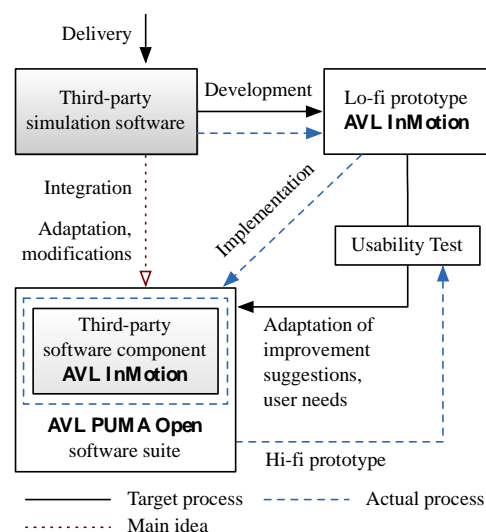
Delivery

Third-party simulation software

Development

Lo-fi prototype
AVL InMotion

Integration

Implementation

Adaptation, modifications

Usability Test

Third-party software component
AVL InMotion

Adaptation of improvement suggestions, user needs

AVL PUMA Open
software suite

Hi-fi prototype

Target process
Actual process
Main idea